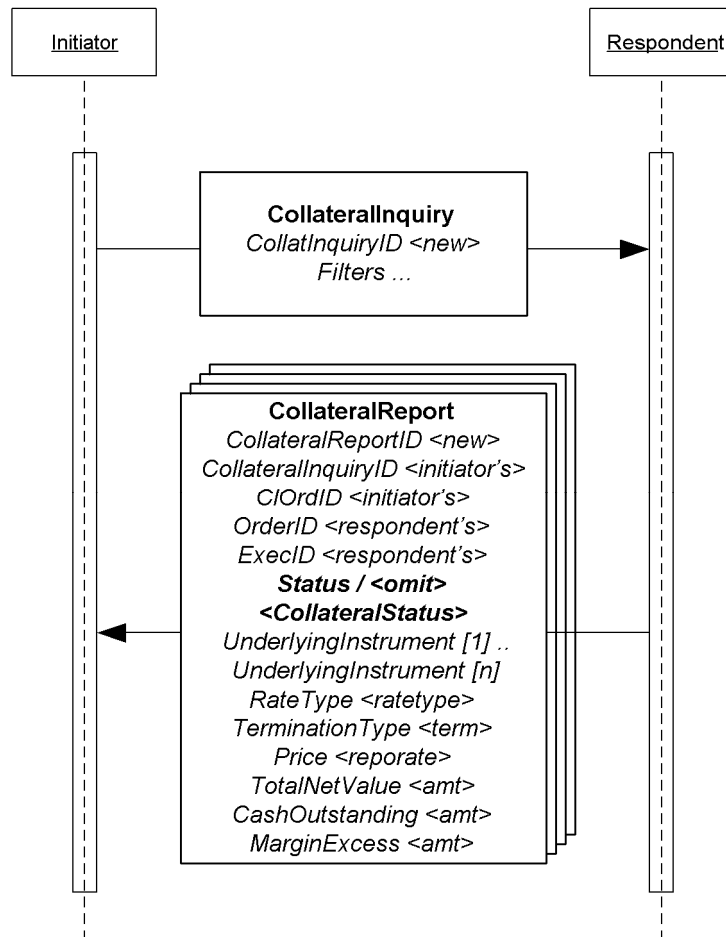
Initiator

Respondent

CollateralInquiry
CollatInquiryID <new>
Filters ...

CollateralReport
CollateralReportID <new>
CollateralInquiryID <initiator's>
ClOrdID <initiator's>
OrderID <respondent's>
ExecID <respondent's>
Status / <omit>
<CollateralStatus>
UnderlyingInstrument [1] ..
UnderlyingInstrument [n]
RateType <ratetype>
TerminationType <term>
Price <reporate>
TotalNetValue <amt>
CashOutstanding <amt>
MarginExcess <amt>